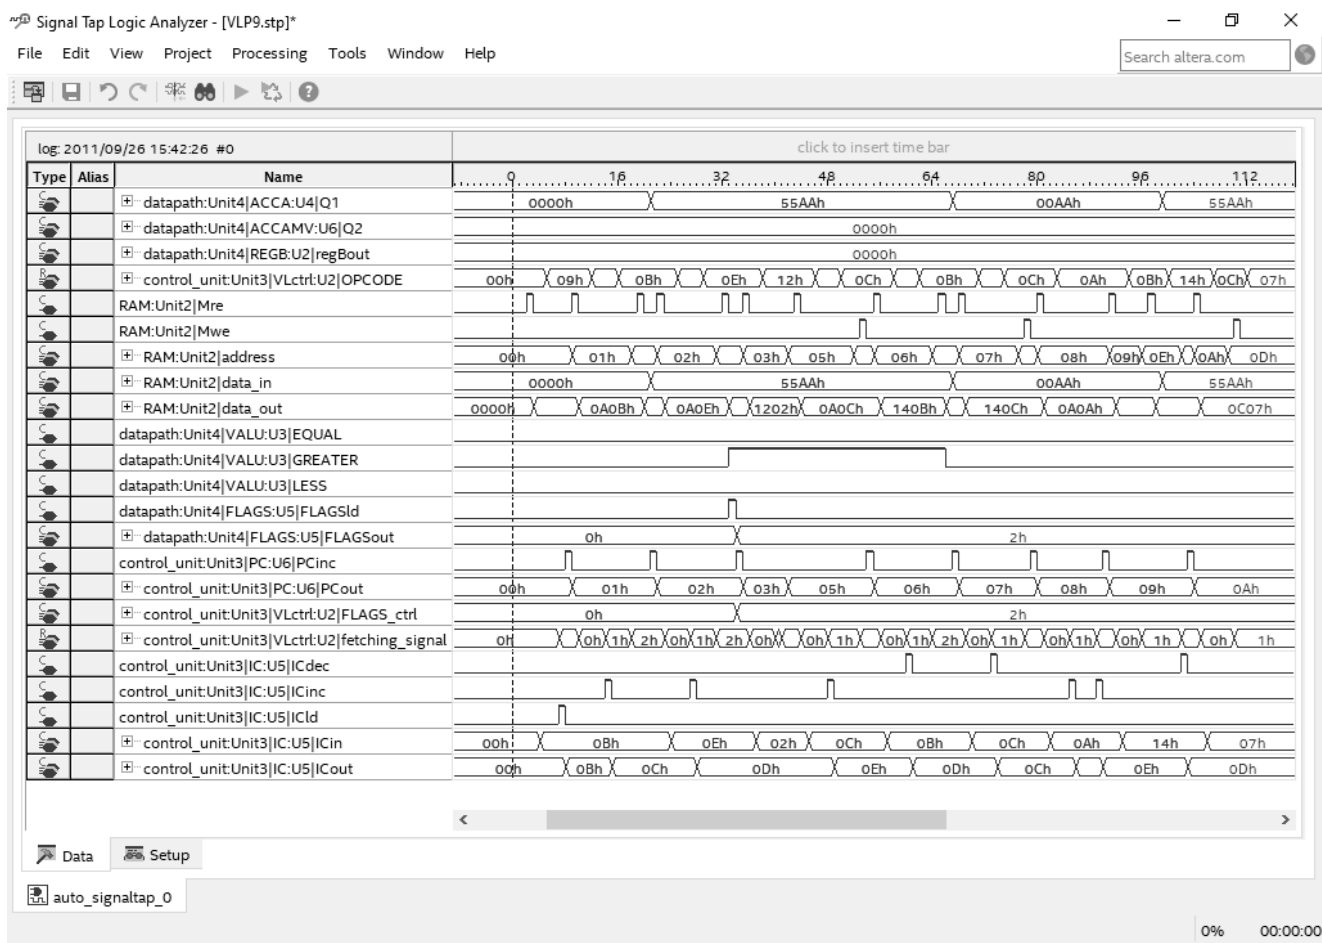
Signal Tap Logic Analyzer - [VLP9.stp]*

File Edit View Project Processing Tools Window Help

Search altera.com

log: 2011/09/26 15:42:26 #0

click to insert time bar

| Type | Alias | Name | 0 16 32 48 64 80 96 112 |
|---|---|---|---|
| | | datapath:Unit4\|ACCA:U4\|Q1 | 0000h 55AAh 00AAh 55AAh |
| | | datapath:Unit4\|ACCAMV:U6\|Q2 | 0000h |
| | | datapath:Unit4\|REGB:U2\|regBout | 0000h |
| | | control_unit:Unit3\|VLctrl:U2\|OPCODE | 00h 09h 0Bh 0Eh 12h 0Ch 0Bh 0Ch 0Ah 0Bh 14h 0Ch 07h |
| | | RAM:Unit2\|Mre | |
| | | RAM:Unit2\|Mwe | |
| | | RAM:Unit2\|address | 00h 01h 02h 03h 05h 06h 07h 08h 09h 0Eh 0Ah 0Dh |
| | | RAM:Unit2\|data_in | 0000h 55AAh 00AAh 55AAh |
| | | RAM:Unit2\|data_out | 0000h 0A0Bh 0A0Eh 1202h 0A0Ch 140Bh 140Ch 0A0Ah 0C07h |
| | | datapath:Unit4\|VALU:U3\|EQUAL | |
| | | datapath:Unit4\|VALU:U3\|GREATER | |
| | | datapath:Unit4\|VALU:U3\|LESS | |
| | | datapath:Unit4\|FLAGS:U5\|FLAGSld | |
| | | datapath:Unit4\|FLAGS:U5\|FLAGSout | 0h 2h |
| | | control_unit:Unit3\|PC:U6\|PCinc | |
| | | control_unit:Unit3\|PC:U6\|PCout | 00h 01h 02h 03h 05h 06h 07h 08h 09h 0Ah |
| | | control_unit:Unit3\|VLctrl:U2\|FLAGS_ctrl | 0h 2h |
| | | control_unit:Unit3\|VLctrl:U2\|fetching_signal | 0h 0h 1h 2h 0h 1h 2h 0h 0h 1h 0h 1h 2h 0h 1h 0h 1h 0h 1h 0h 1h |
| | | control_unit:Unit3\|IC:U5\|ICdec | |
| | | control_unit:Unit3\|IC:U5\|ICinc | |
| | | control_unit:Unit3\|IC:U5\|ICld | |
| | | control_unit:Unit3\|IC:U5\|ICin | 00h 0Bh 0Eh 02h 0Ch 0Bh 0Ch 0Ah 14h 07h |
| | | control_unit:Unit3\|IC:U5\|ICout | 00h 0Bh 0Ch 0Dh 0Eh 0Dh 0Ch 0Eh 0Dh |

Data Setup

auto_signaltap_0

0% 00:00:00